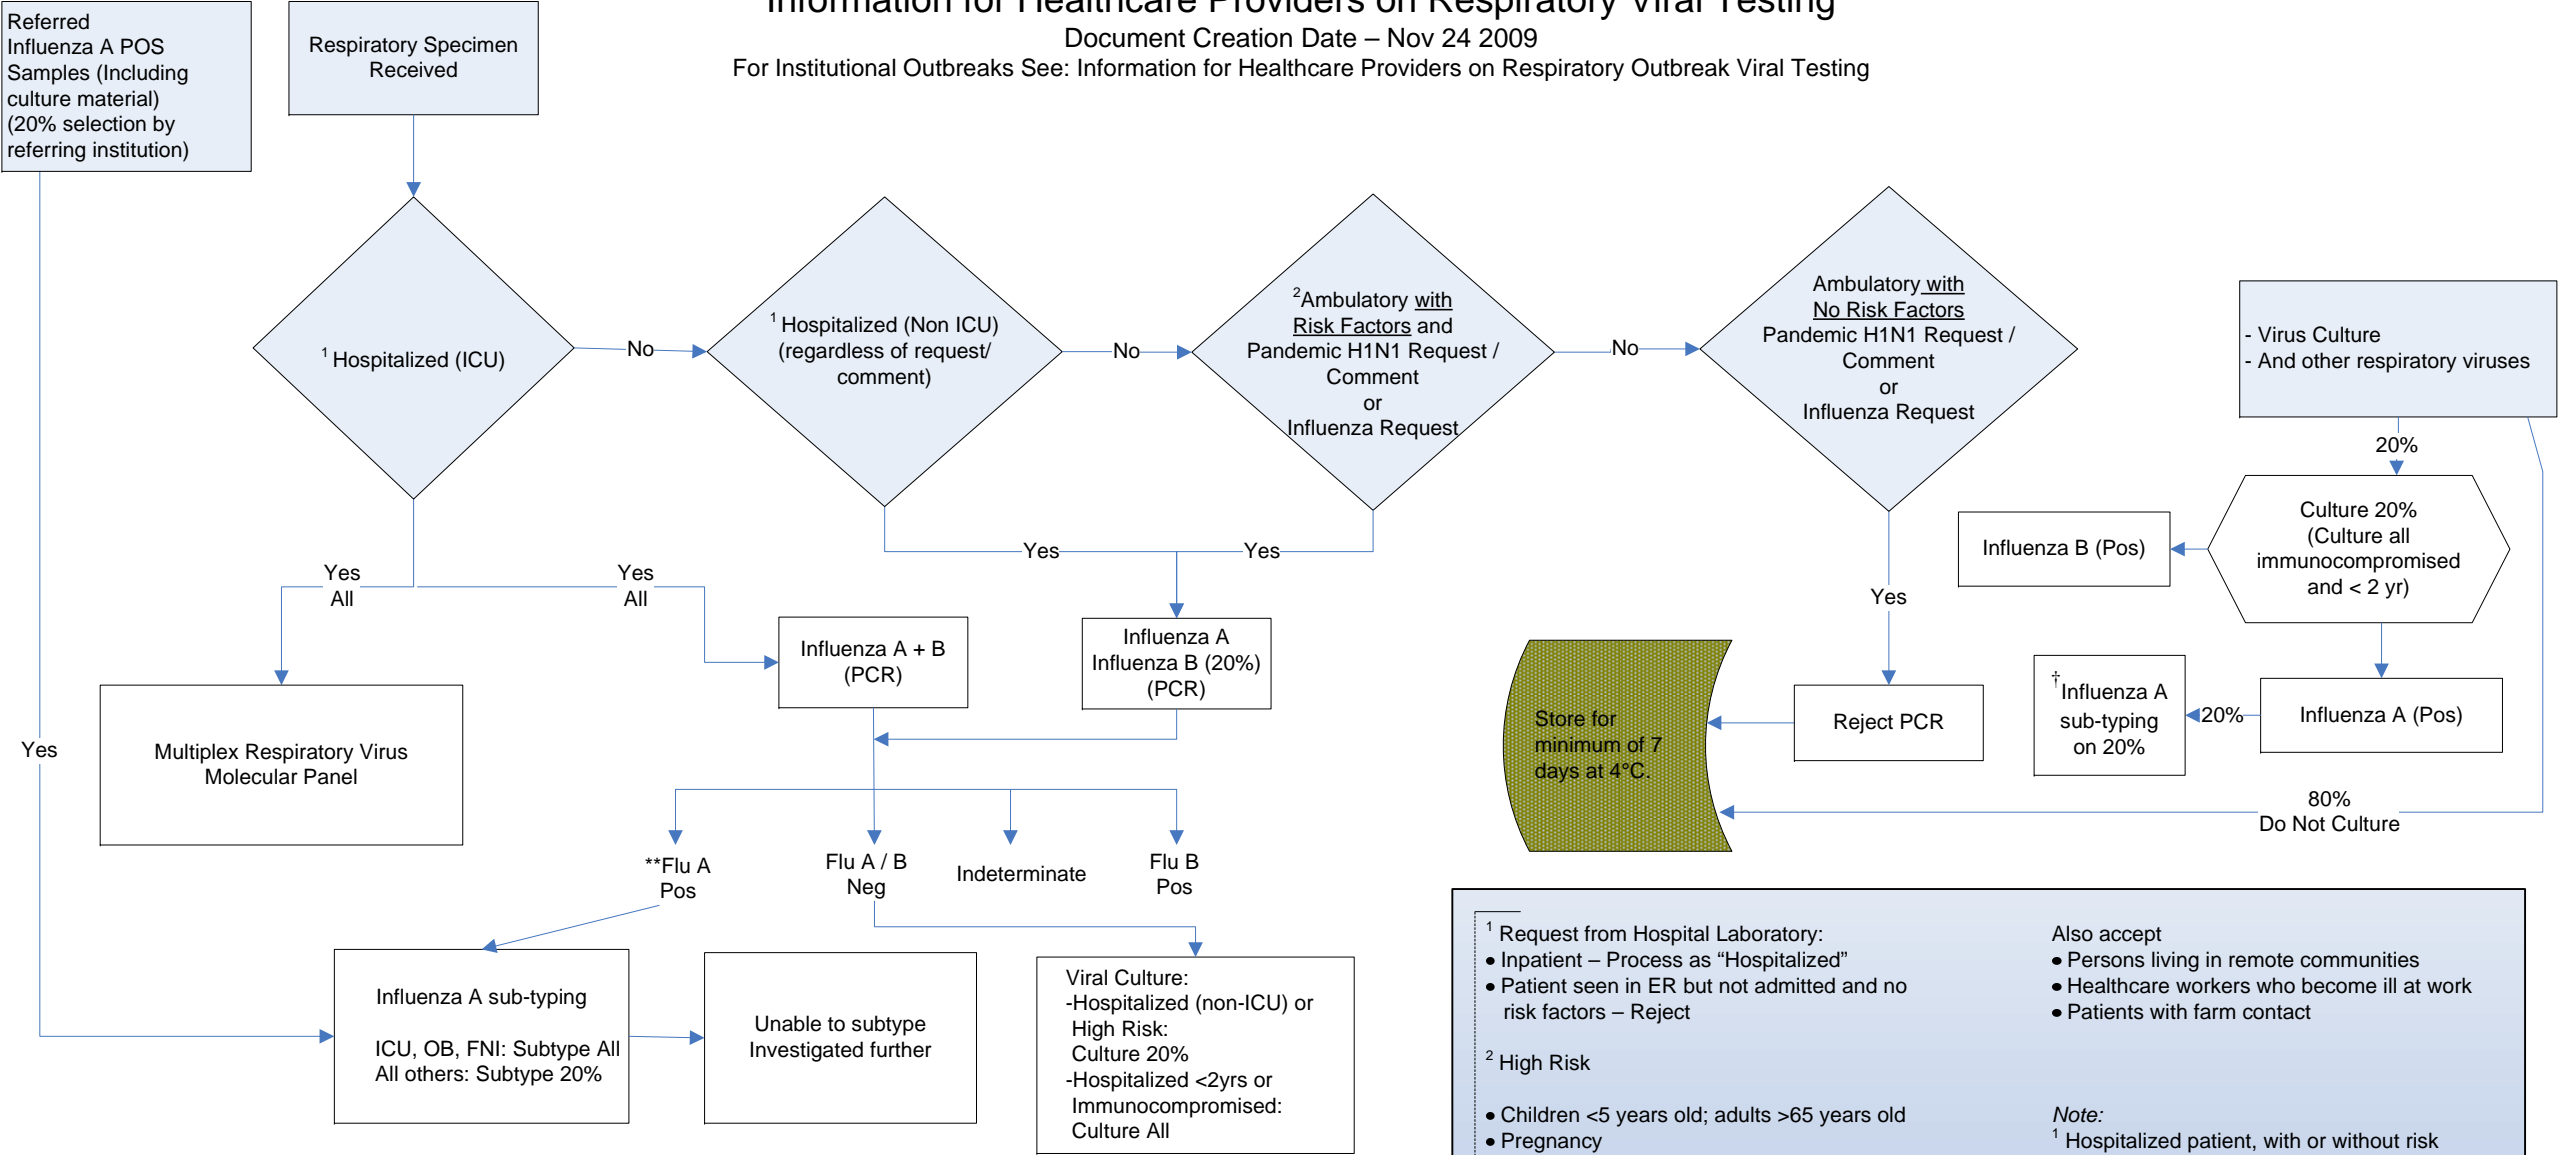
Information for Healthcare Providers on Respiratory Viral Testing
Document Creation Date – Nov 24 2009
For Institutional Outbreaks See: Information for Healthcare Providers on Respiratory Outbreak Viral Testing

Referred Influenza A POS Samples (Including culture material) (20% selection by referring institution)

Respiratory Specimen Received

$^1$ Hospitalized (ICU)

No

$^1$ Hospitalized (Non ICU) (regardless of request/ comment)

No

$^2$Ambulatory with Risk Factors and Pandemic H1N1 Request / Comment or Influenza Request

No

Ambulatory with No Risk Factors Pandemic H1N1 Request / Comment or Influenza Request

- Virus Culture
- And other respiratory viruses

20%

Culture 20% (Culture all immunocompromised and < 2 yr)

Influenza B (Pos)

Yes All

Yes All

Yes

Yes

Yes

Influenza A + B (PCR)

Influenza A Influenza B (20%) (PCR)

Store for minimum of 7 days at 4°C.

Reject PCR

$^†$Influenza A sub-typing on 20%

20%

Influenza A (Pos)

Yes

Multiplex Respiratory Virus Molecular Panel

80%
Do Not Culture

**Flu A Pos

Flu A / B Neg

Indeterminate

Flu B Pos

Influenza A sub-typing

ICU, OB, FNI: Subtype All
All others: Subtype 20%

Unable to subtype Investigated further

Viral Culture:
-Hospitalized (non-ICU) or High Risk:
Culture 20%
-Hospitalized <2yrs or Immunocompromised:
Culture All

$^1$ Request from Hospital Laboratory:
• Inpatient – Process as “Hospitalized”
• Patient seen in ER but not admitted and no risk factors – Reject

$^2$ High Risk

• Children <5 years old; adults >65 years old
• Pregnancy

Also accept
• Persons living in remote communities
• Healthcare workers who become ill at work
• Patients with farm contact

Note:
$^1$ Hospitalized patient, with or without risk